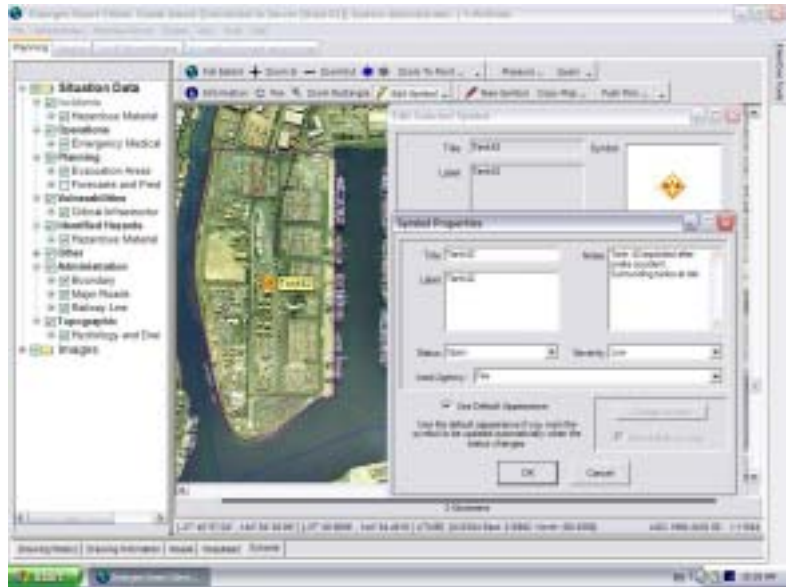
Situation Data
Incidents
Hazardous Material
Operations
Emergency Medical
Planning
Evacuation Areas
Forecasts and Pred
Vulnerabilities
Critical Infrastructur
Identified Hazards
Hazardous Material
Other
Administrative
Boundary
Major Roads
Railway Line
Topographic
Hydrology and Drai
Images

Full Extent
Zoom In
Zoom Out
Zoom To Point
Information
Pan
Zoom Rectangle
Add Symbol
New Symbol
Publish
Query

Edit Selected Symbol
Title
Tank02
Label
Tank02
Symbol

Symbol Properties
Title
Tank02
Label
Tank02
Notes
Status
Severity
Low
Lead Agency
Fire
Use Default Appearance
OK
Cancel

Tank02